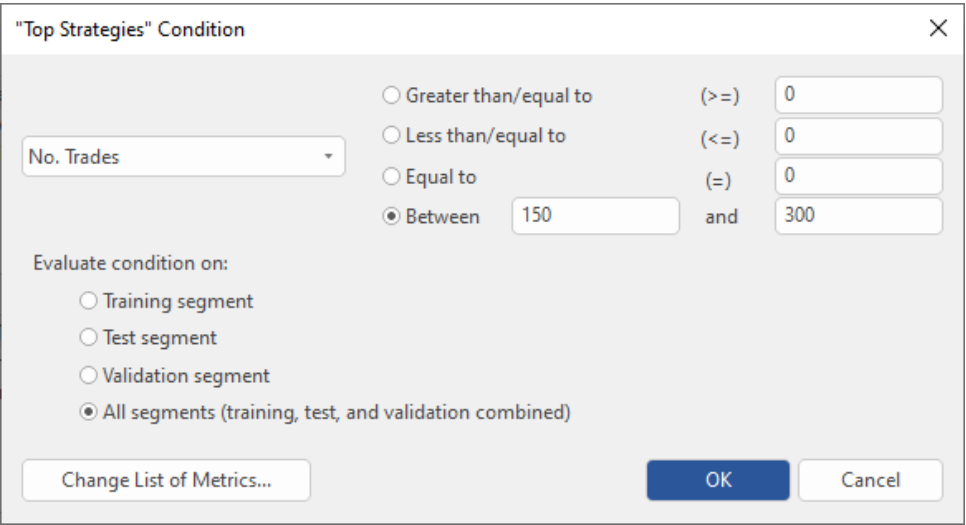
"Top Strategies" Condition

×

No. Trades

Greater than/equal to (>=) 0

Less than/equal to (<=) 0

Equal to (=) 0

Between 150 and 300

Evaluate condition on:

Training segment

Test segment

Validation segment

All segments (training, test, and validation combined)

Change List of Metrics...

OK

Cancel